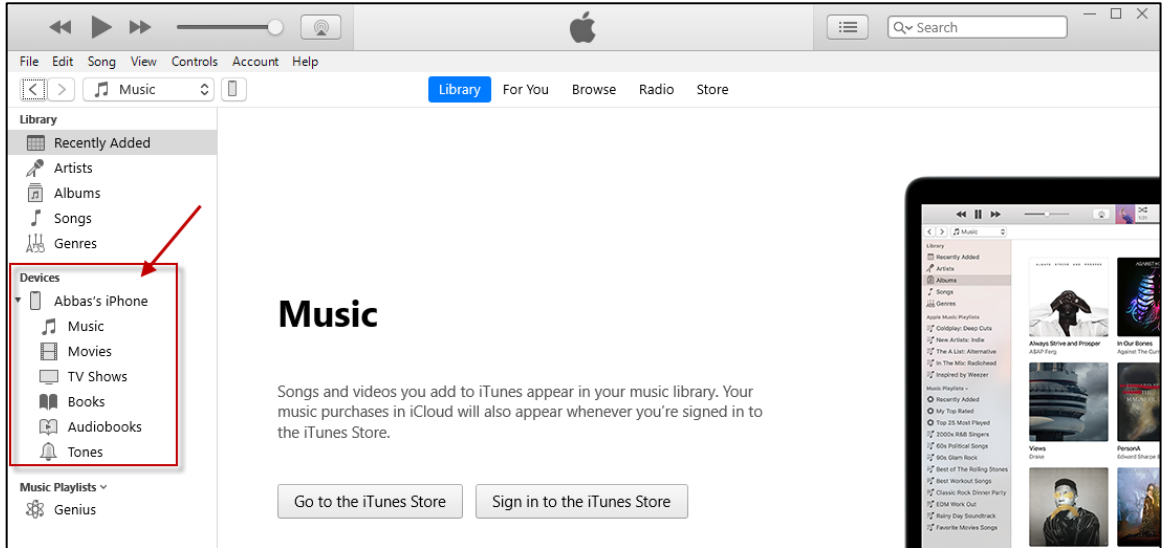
Search

File Edit Song View Controls Account Help

Music

Library For You Browse Radio Store

Library
Recently Added
Artists
Albums
Songs
Genres

Devices
Abbas's iPhone
Music
Movies
TV Shows
Books
Audiobooks
Tones

Music Playlists
Genius

Music

Songs and videos you add to iTunes appear in your music library. Your music purchases in iCloud will also appear whenever you're signed in to the iTunes Store.

Go to the iTunes Store

Sign in to the iTunes Store

Library
Recently Added
Artists
Albums
Songs
Genres
Apple Music Playlists
Coldplay: Deep Cuts
New Artists: Indie
The A List: Alternative
In The Mix: Radiohead
Inspired by Weezer
Music Playlists
Recently Added
My Top Rated
Top 25 Most Played
2000s R&B Singers
60s Political Songs
90s Glam Rock
Best of The Rolling Stones
Best Workout Songs
Classic Rock Dinner Party
EDM Work Out
Rainy Day Soundtrack
Favorite Movies Songs

Always Strive and Prosper
A$AP Ferg
In Our Bones
Against The Current
Views
Drake
PersonA
Edward Sharpe &